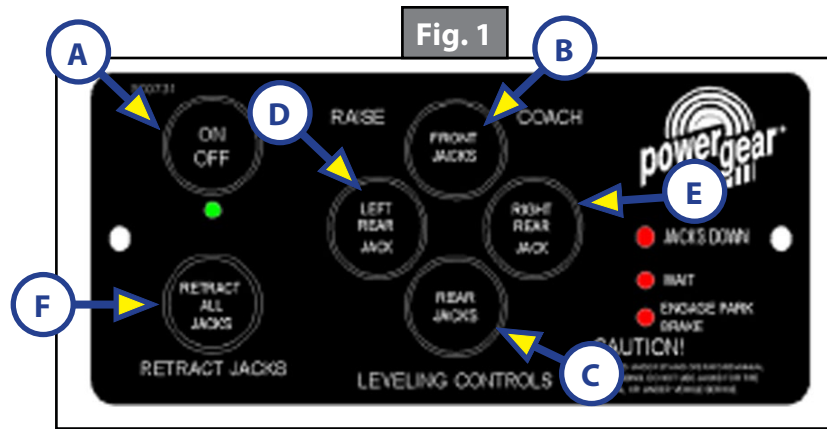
Fig. 1

A

B

D

E

F

C

500731

ON
OFF

RAISE

FRONT
JACKS

COACH

powergear

LEFT
REAR
JACK

RIGHT
REAR
JACK

JACKS DOWN

WAIT

ENGAGE PARK
BRAKE

RETRACT
ALL
JACKS

REAR
JACKS

CAUTION!

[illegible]

RETRACT JACKS

LEVELING CONTROLS